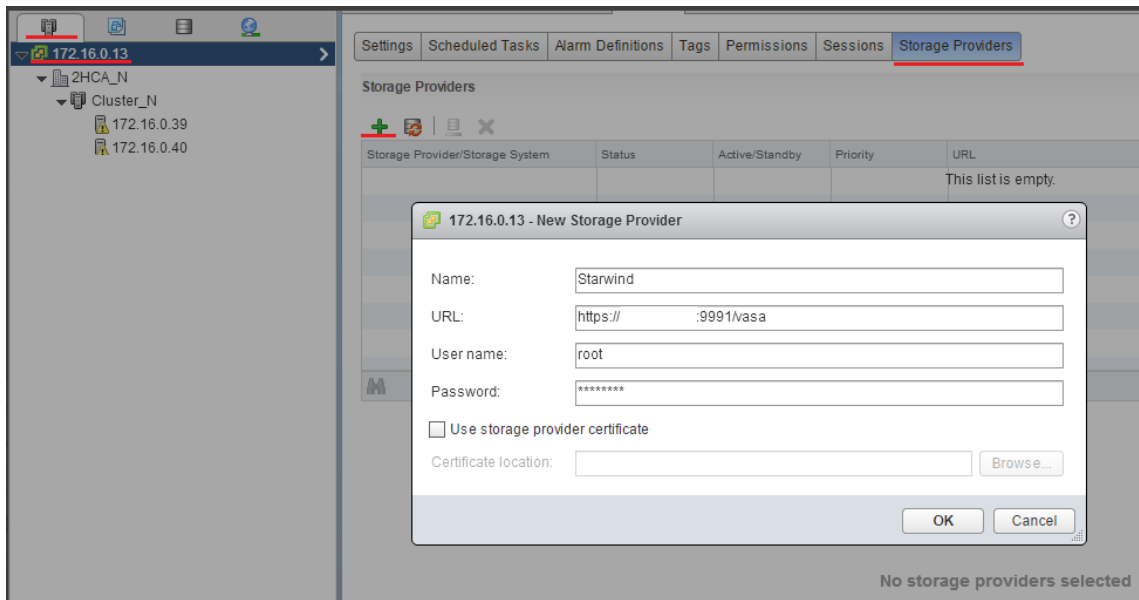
172.16.0.13
2HCA_N
Cluster_N
172.16.0.39
172.16.0.40

Settings | Scheduled Tasks | Alarm Definitions | Tags | Permissions | Sessions | Storage Providers

Storage Providers

| Storage Provider/Storage System | Status | Active/Standby | Priority | URL |
|---|---|---|---|---|
| | | | | This list is empty. |

172.16.0.13 - New Storage Provider

Name: Starwind
URL: https:// :9991/vasa
User name: root
Password: ********

Use storage provider certificate
Certificate location: Browse...

OK Cancel

No storage providers selected